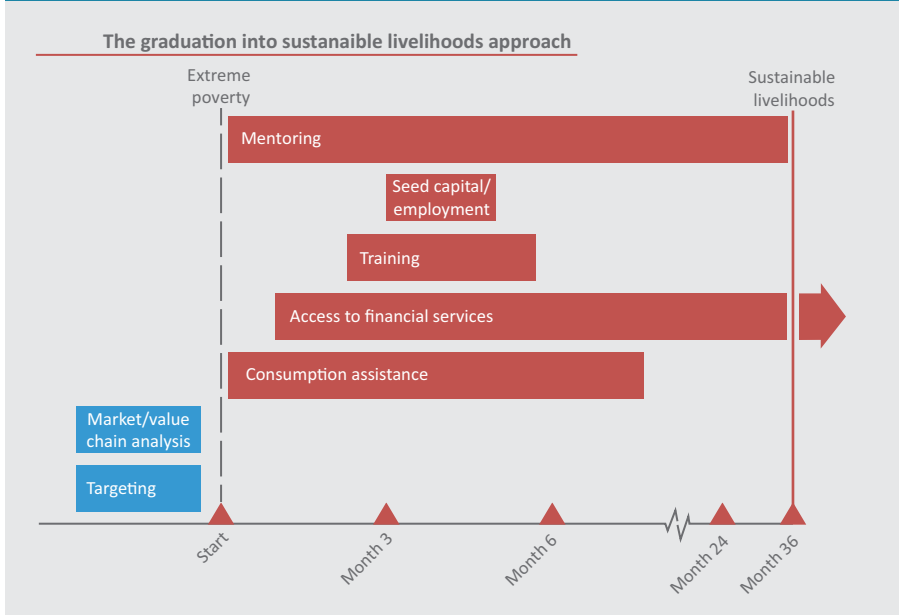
The graduation into sustanaible livelihoods approach

Extreme poverty

Sustainable livelihoods

Mentoring

Seed capital/ employment

Training

Access to financial services

Consumption assistance

Market/value chain analysis

Targeting

Start

Month 3

Month 6

Month 24

Month 36